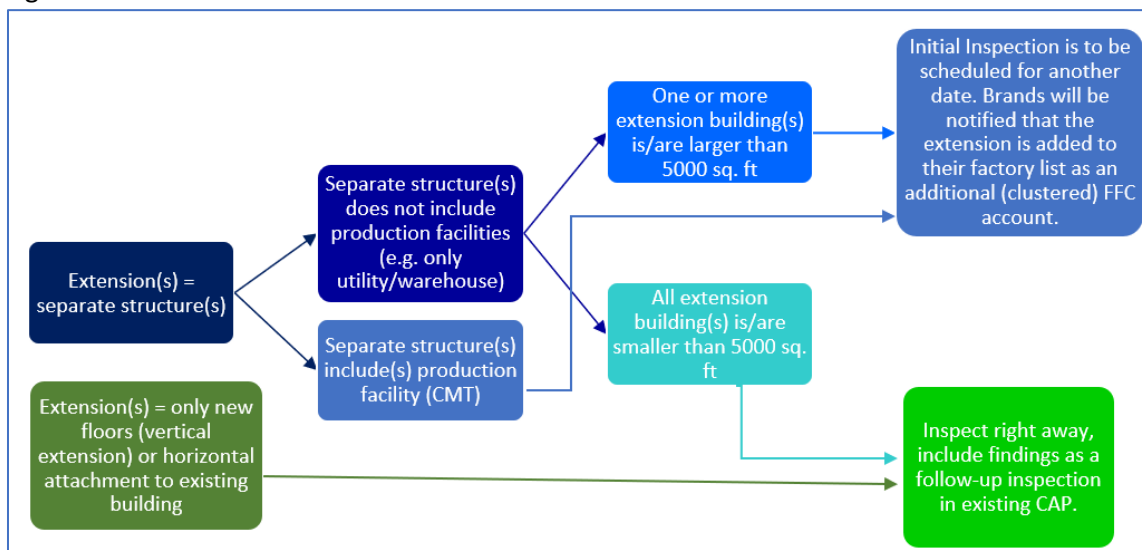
Extension(s) = separate structure(s)

Separate structure(s) does not include production facilities (e.g. only utility/warehouse)

Separate structure(s) include(s) production facility (CMT)

One or more extension building(s) is/are larger than 5000 sq. ft

All extension building(s) is/are smaller than 5000 sq. ft

Initial Inspection is to be scheduled for another date. Brands will be notified that the extension is added to their factory list as an additional (clustered) FFC account.

Extension(s) = only new floors (vertical extension) or horizontal attachment to existing building

Inspect right away, include findings as a follow-up inspection in existing CAP.